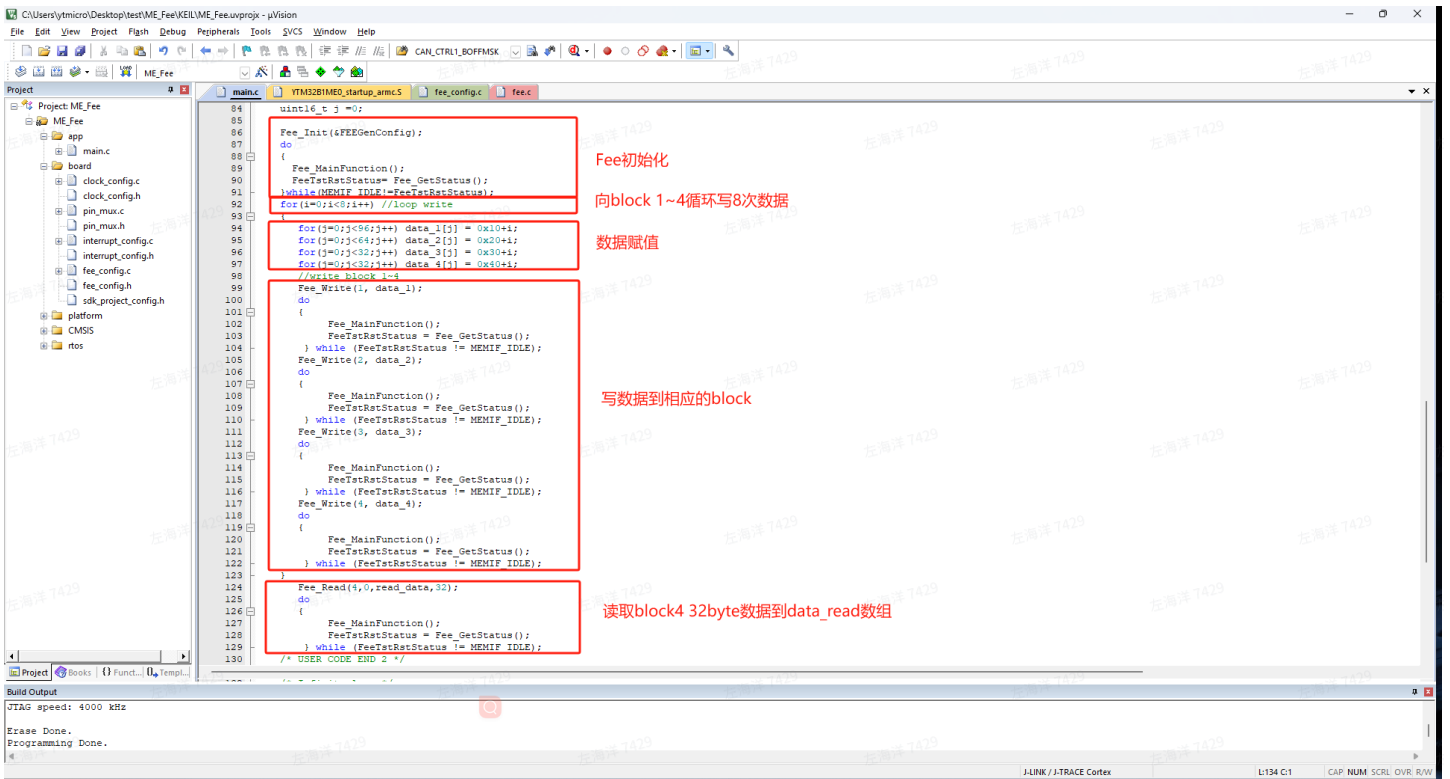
C:\Users\ytmicro\Desktop\test\ME_Fee\KEIL\ME_Fee.uvprojx - µVision

File Edit View Project Flash Debug Peripherals Tools SVCS Window Help

CAN_CTRL1_BOFFMSK

ME_Fee

Project

Project: ME_Fee
ME_Fee
app
main.c
board
clock_config.c
clock_config.h
pin_mux.c
pin_mux.h
interrupt_config.c
interrupt_config.h
fee_config.c
fee_config.h
sdk_project_config.h
platform
CMSIS
rtos

Project Books {} Funct... Templ...

main.c YTM32B1ME0_startup_armc.S fee_config.c fee.c

84 uint16_t j =0;
85
86 Fee_Init(&FEEGenConfig);
87 do
88 {
89 Fee_MainFunction();
90 FeeTstRstStatus= Fee_GetStatus();
91 }while(MEMIF_IDLE!=FeeTstRstStatus);
92 for(i=0;i<8;i++) //loop write
93 {
94 for(j=0;j<96;j++) data_1[j] = 0x10+i;
95 for(j=0;j<64;j++) data_2[j] = 0x20+i;
96 for(j=0;j<32;j++) data_3[j] = 0x30+i;
97 for(j=0;j<32;j++) data_4[j] = 0x40+i;
98 //write block 1~4
99 Fee_Write(1, data_1);
100 do
101 {
102 Fee_MainFunction();
103 FeeTstRstStatus = Fee_GetStatus();
104 } while (FeeTstRstStatus != MEMIF_IDLE);
105 Fee_Write(2, data_2);
106 do
107 {
108 Fee_MainFunction();
109 FeeTstRstStatus = Fee_GetStatus();
110 } while (FeeTstRstStatus != MEMIF_IDLE);
111 Fee_Write(3, data_3);
112 do
113 {
114 Fee_MainFunction();
115 FeeTstRstStatus = Fee_GetStatus();
116 } while (FeeTstRstStatus != MEMIF_IDLE);
117 Fee_Write(4, data_4);
118 do
119 {
120 Fee_MainFunction();
121 FeeTstRstStatus = Fee_GetStatus();
122 } while (FeeTstRstStatus != MEMIF_IDLE);
123 }
124 Fee_Read(4,0,read_data,32);
125 do
126 {
127 Fee_MainFunction();
128 FeeTstRstStatus = Fee_GetStatus();
129 } while (FeeTstRstStatus != MEMIF_IDLE);
130 /* USER CODE END 2 */

Fee初始化

向block 1~4循环写8次数据

数据赋值

写数据到相应的block

读取block4 32byte数据到data_read数组

左海洋 7429

Build Output

JTAG speed: 4000 kHz

Erase Done.
Programming Done.

J-LINK / J-TRACE Cortex L:134 C:1 CAP NUM SCRL OVR R/W